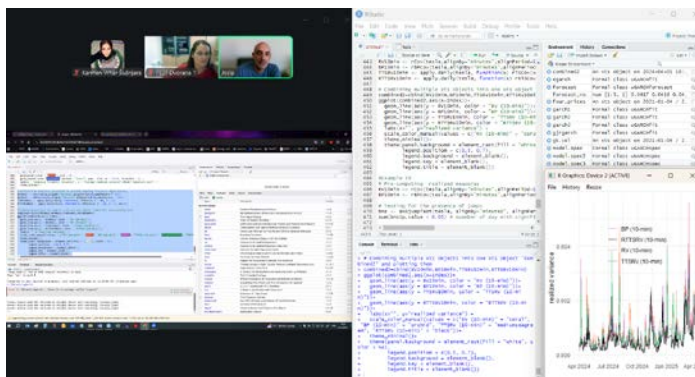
Karmen Pižir Subjan
Dubravka
Ante
RStudio
Environment History Connections
R Graphics Device 2 (ACTIVE)
File History Resize
BV (10-min)
RTTSBV (10-min)
RV (10-min)
TTSBV (10-min)
realized variance
0.004
0.002
Apr 2024
Jul 2024
Oct 2024
Jan 2025
Apr 2025
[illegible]